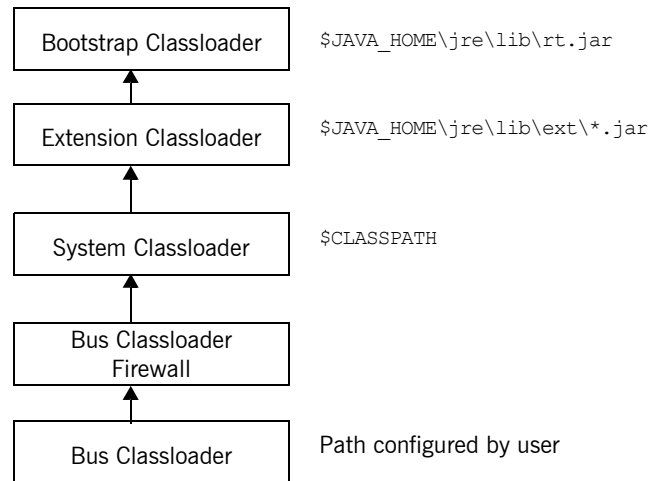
Bootstrap Classloader

$JAVA_HOME\jre\lib\rt.jar

Extension Classloader

$JAVA_HOME\jre\lib\ext\*.jar

System Classloader

$CLASSPATH

Bus Classloader Firewall

Bus Classloader

Path configured by user